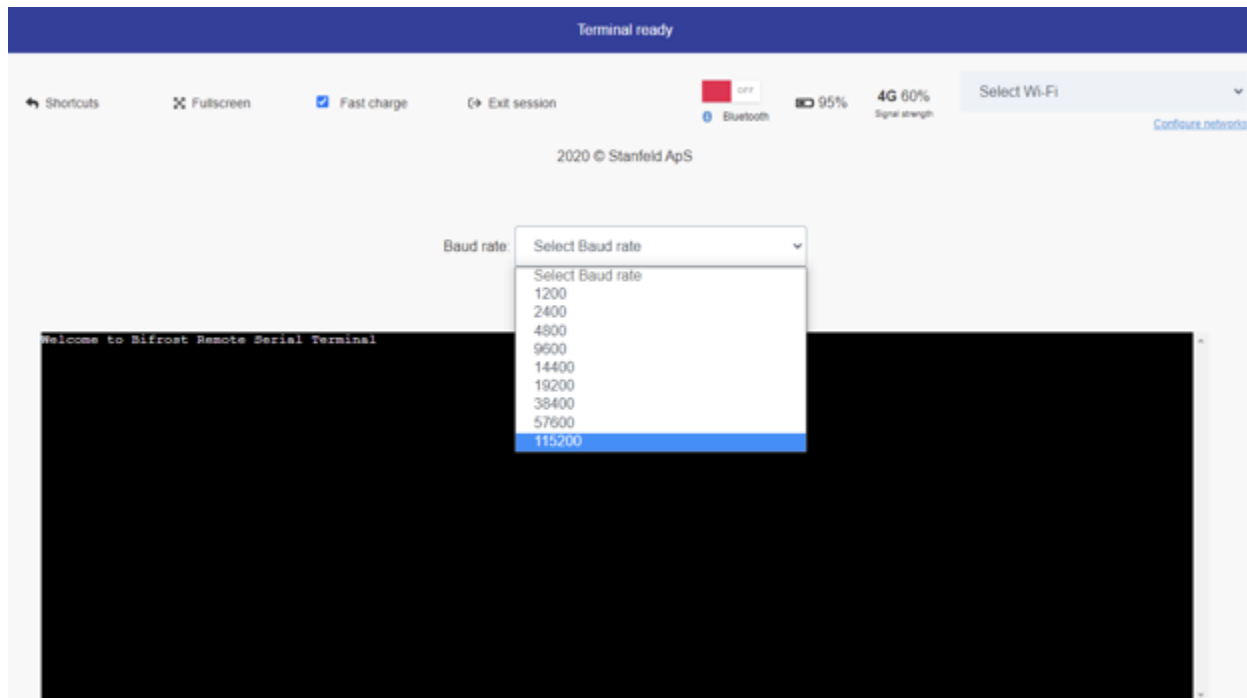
Terminal ready

Shortcuts

Fullscreen

Fast charge

Exit session

OFF

Bluetooth

95%

4G 60%

Signal strength

Select Wi-Fi

Configure networks

2020 © Stanfeld ApS

Baud rate: Select Baud rate

Select Baud rate
1200
2400
4800
9600
14400
19200
38400
57600
115200

Welcome to Bifrost Remote Serial Terminal